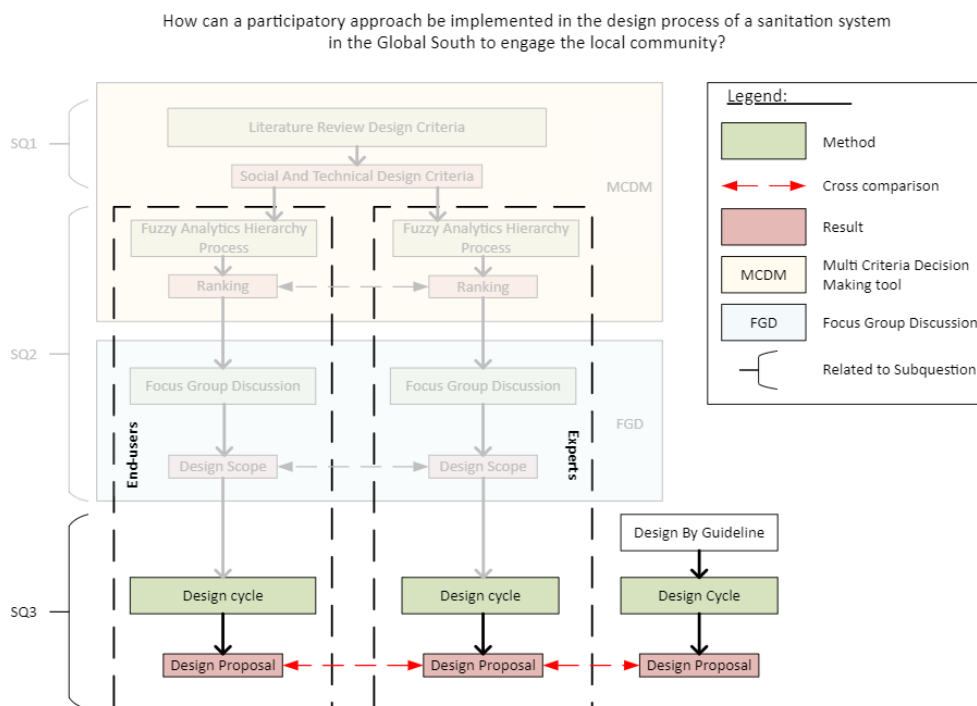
How can a participatory approach be implemented in the design process of a sanitation system in the Global South to engage the local community?

SQ1

SQ2

SQ3

Literature Review Design Criteria

Social And Technical Design Criteria

MCDM

Fuzzy Analytics Hierarchy Process

Fuzzy Analytics Hierarchy Process

Ranking

Ranking

Focus Group Discussion

Focus Group Discussion

FGD

End-users

Experts

Design Scope

Design Scope

Design By Guideline

Design cycle

Design cycle

Design Cycle

Design Proposal

Design Proposal

Design Proposal

Legend:

Method

Cross comparison

Result

MCDM Multi Criteria Decision Making tool

FGD Focus Group Discussion

Related to Subquestion